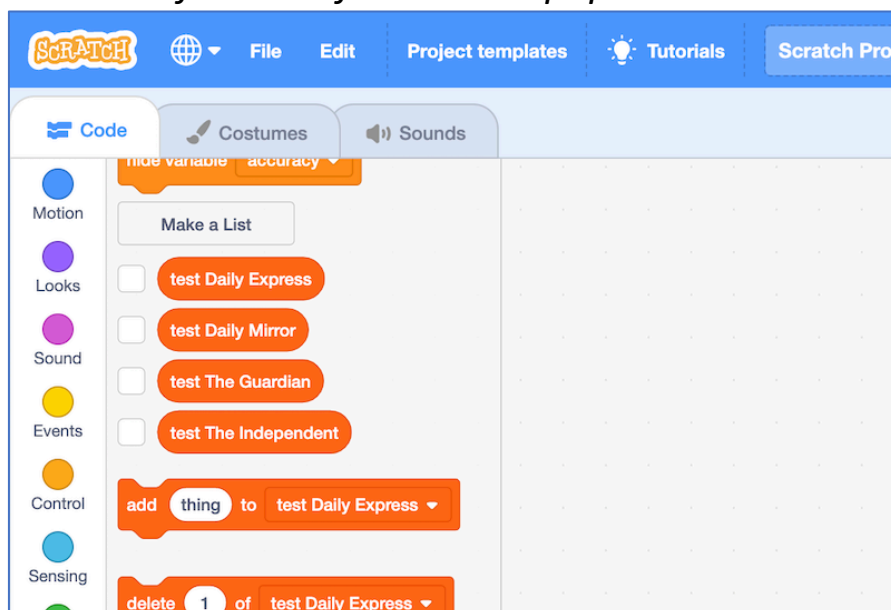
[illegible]

SCRATCH File Edit Project templates Tutorials Scratch Pro

Code Costumes Sounds

hide variable accuracy

Motion

Make a List

Looks

test Daily Express

test Daily Mirror

Sound

test The Guardian

Events

test The Independent

Control

add thing to test Daily Express

Sensing

delete 1 of test Daily Express